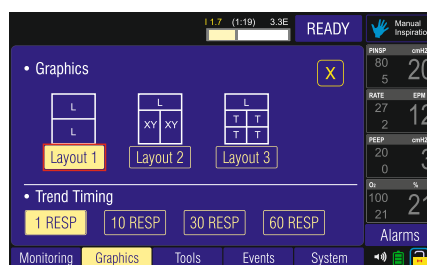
I 1.7 (1:19) 3.3E

READY

Manual Inspiration

• Graphics

X

L
L

Layout 1

L
XY XY

Layout 2

L
T T
T T

Layout 3

• Trend Timing

1 RESP

10 RESP

30 RESP

60 RESP

Monitoring

Graphics

Tools

Events

System

PINSP cmH2
80
5
20

RATE EPM
27
2
12

PEEP cmH2
20
0
3

$O_2$ %
100
21
21

Alarms